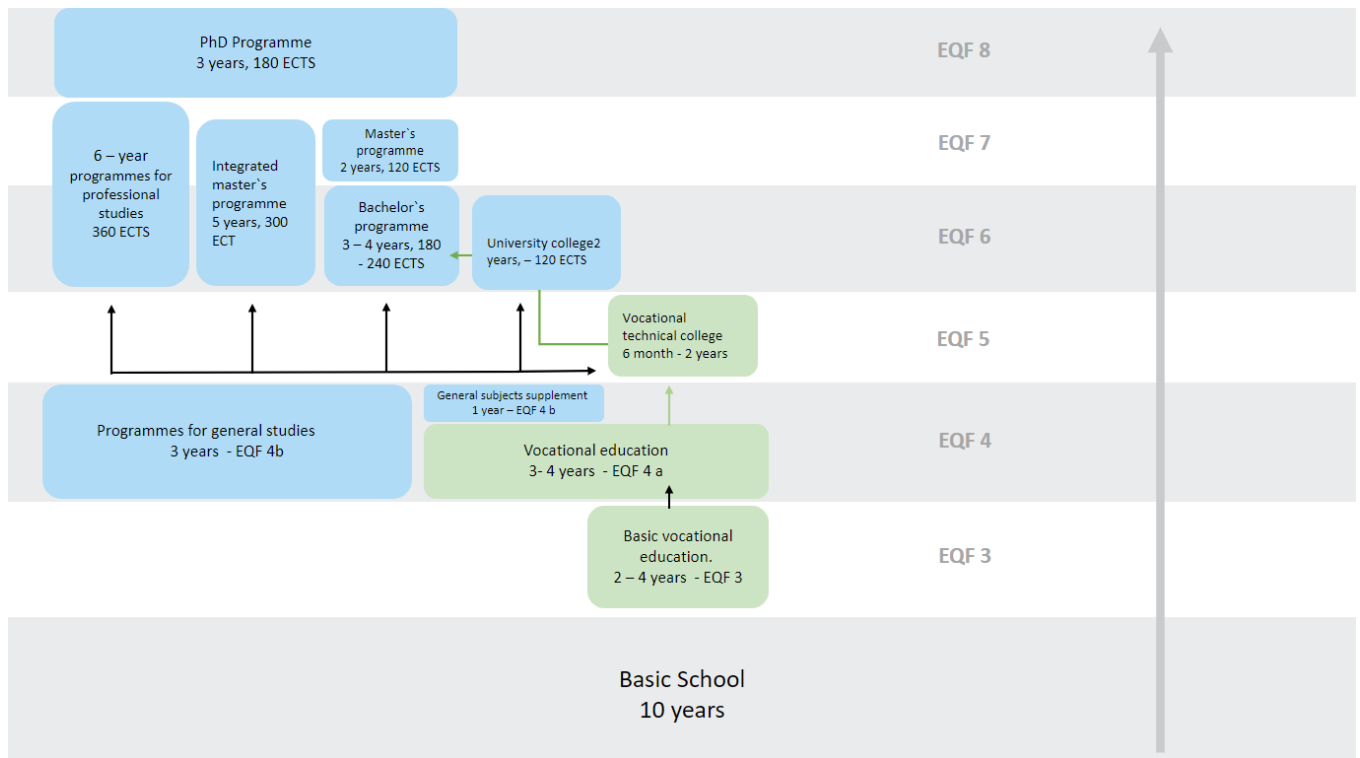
PhD Programme
3 years, 180 ECTS

EQF 8

6 – year programmes for professional studies
360 ECTS

Integrated master`s programme
5 years, 300 ECT

Master`s programme
2 years, 120 ECTS

EQF 7

Bachelor`s programme
3 – 4 years, 180 - 240 ECTS

University college2 years, – 120 ECTS

EQF 6

Vocational technical college
6 month - 2 years

EQF 5

General subjects supplement
1 year – EQF 4 b

Programmes for general studies
3 years - EQF 4b

Vocational education
3- 4 years - EQF 4 a

EQF 4

Basic vocational education.
2 – 4 years - EQF 3

EQF 3

Basic School
10 years